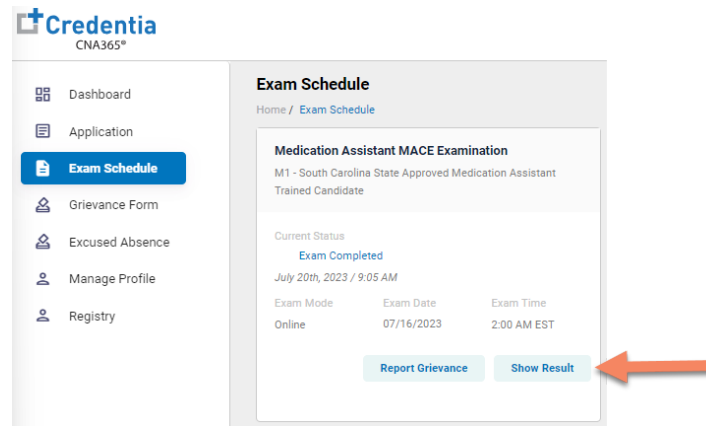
Credentia
CNA365®

Dashboard
Application
Exam Schedule
Grievance Form
Excused Absence
Manage Profile
Registry

Exam Schedule
Home / Exam Schedule

Medication Assistant MACE Examination
M1 - South Carolina State Approved Medication Assistant Trained Candidate

Current Status
Exam Completed
July 20th, 2023 / 9:05 AM

| Exam Mode | Exam Date | Exam Time |
|---|---|---|
| Online | 07/16/2023 | 2:00 AM EST |

Report Grievance
Show Result